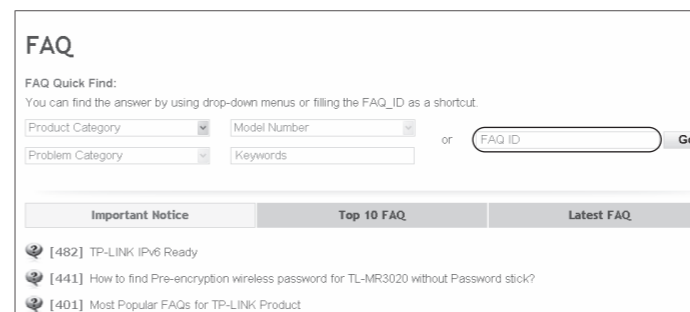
FAQ

FAQ Quick Find:
You can find the answer by using drop-down menus or filling the FAQ_ID as a shortcut.

Product Category
Model Number
Problem Category
Keywords
or
FAQ ID
Go

| Important Notice | Top 10 FAQ | Latest FAQ |
|---|---|---|

[482] TP-LINK IPv6 Ready

[441] How to find Pre-encryption wireless password for TL-MR3020 without Password stick?

[401] Most Popular FAQs for TP-LINK Product